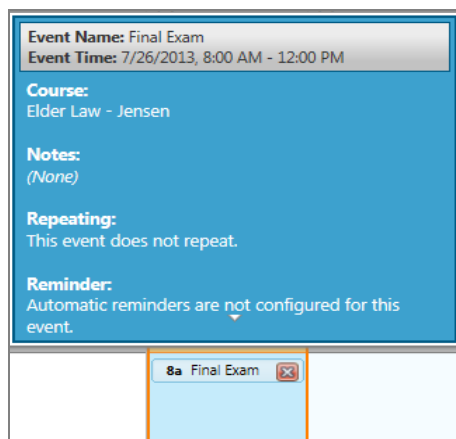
**Event Name:** Final Exam
**Event Time:** 7/26/2013, 8:00 AM - 12:00 PM

**Course:**
Elder Law - Jensen

**Notes:**
*(None)*

**Repeating:**
This event does not repeat.

**Reminder:**
Automatic reminders are not configured for this event.

8a Final Exam